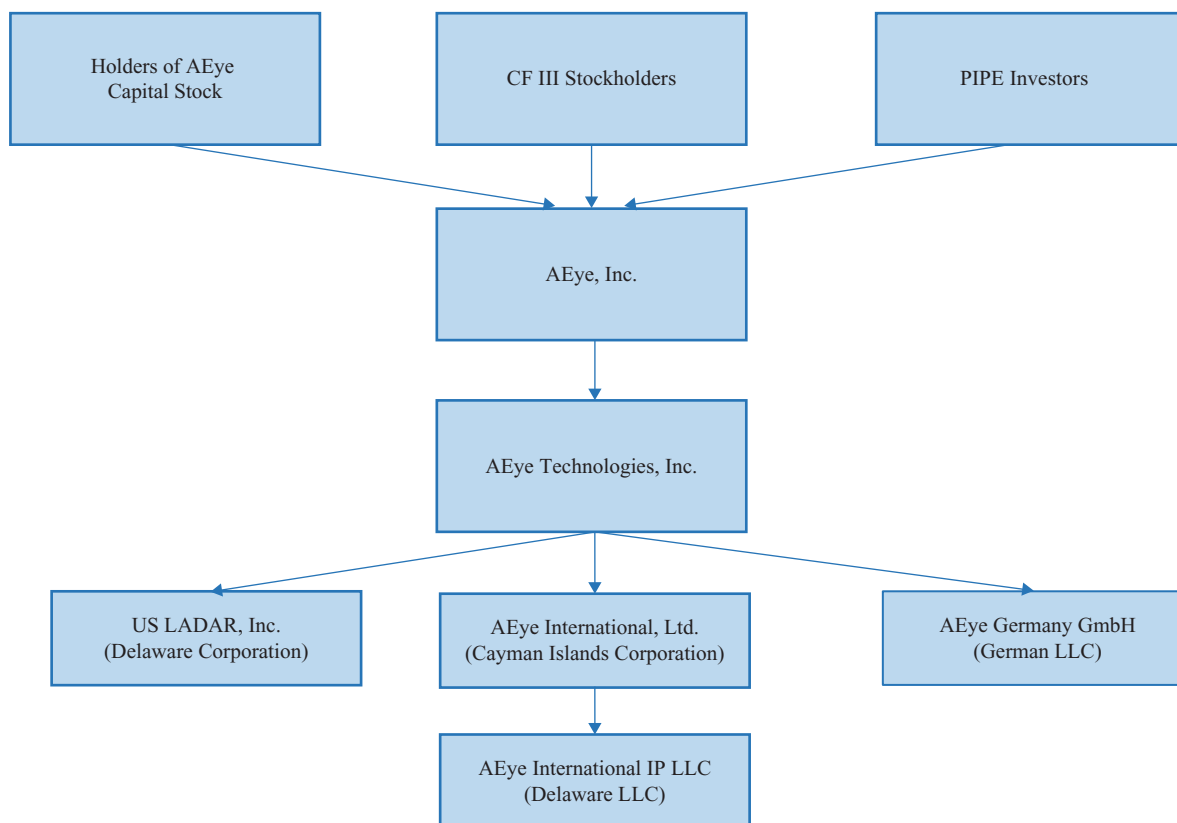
Holders of AEye Capital Stock

CF III Stockholders

PIPE Investors

AEye, Inc.

AEye Technologies, Inc.

US LADAR, Inc.
(Delaware Corporation)

AEye International, Ltd.
(Cayman Islands Corporation)

AEye Germany GmbH
(German LLC)

AEye International IP LLC
(Delaware LLC)